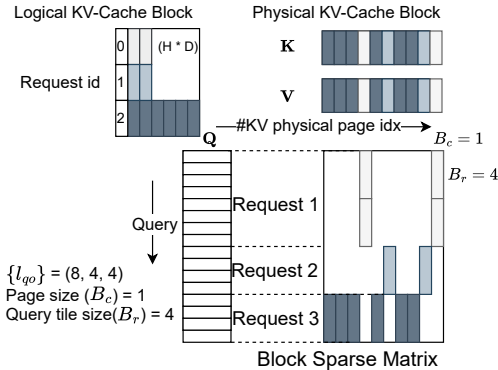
Logical KV-Cache Block

Physical KV-Cache Block

0

(H * D)

Request id

1

2

**K**

**V**

#KV physical page idx

$B_c = 1$

$B_r = 4$

**Q**

Query

Request 1

Request 2

Request 3

$\{l_{qo}\}$ = (8, 4, 4)
Page size $(B_c)$ = 1
Query tile size$(B_r)$ = 4

Block Sparse Matrix